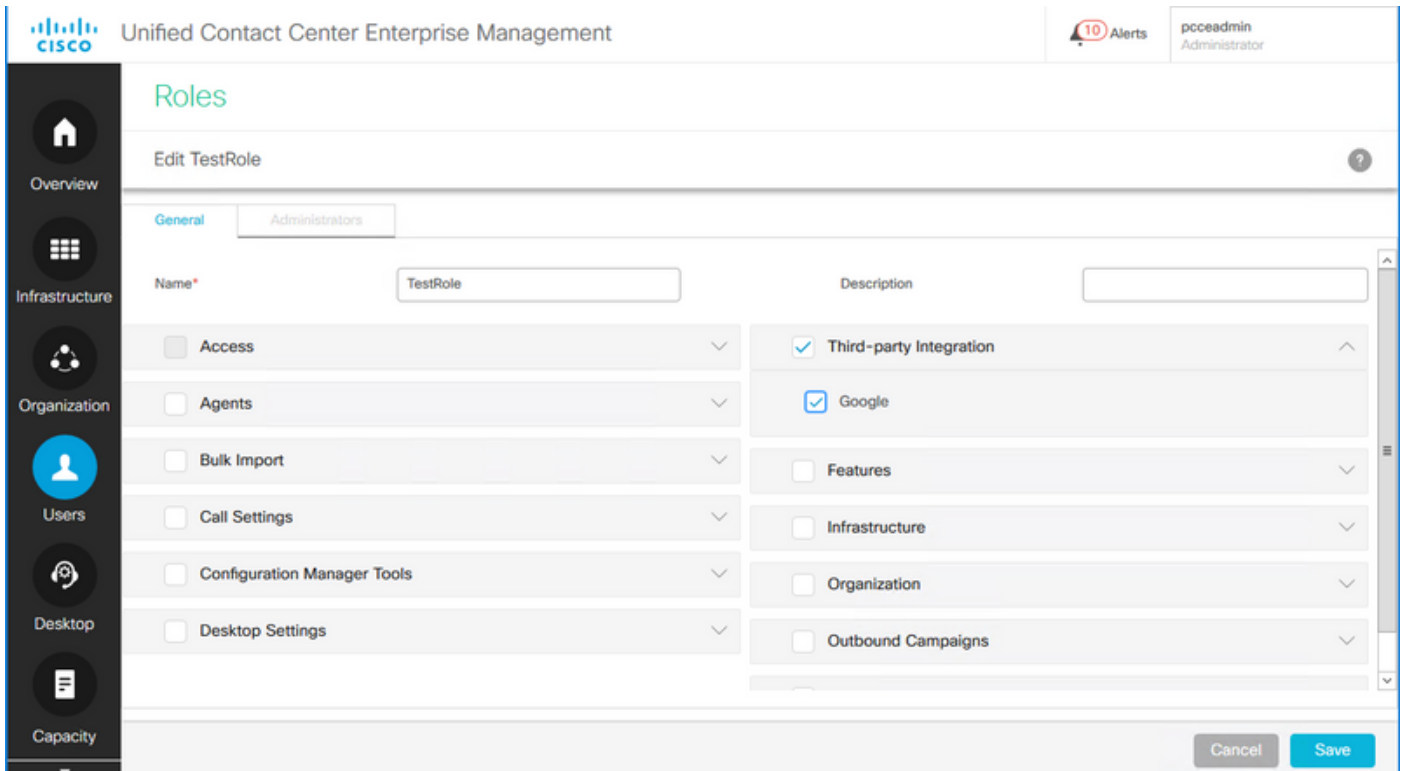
cisco Unified Contact Center Enterprise Management

10 Alerts

pcceadmin
Administrator

Overview

Infrastructure

Organization

Users

Desktop

Capacity

Roles

Edit TestRole

General

Administrators

Name*

TestRole

Description

Access

Agents

Bulk Import

Call Settings

Configuration Manager Tools

Desktop Settings

Third-party Integration

Google

Features

Infrastructure

Organization

Outbound Campaigns

Cancel

Save